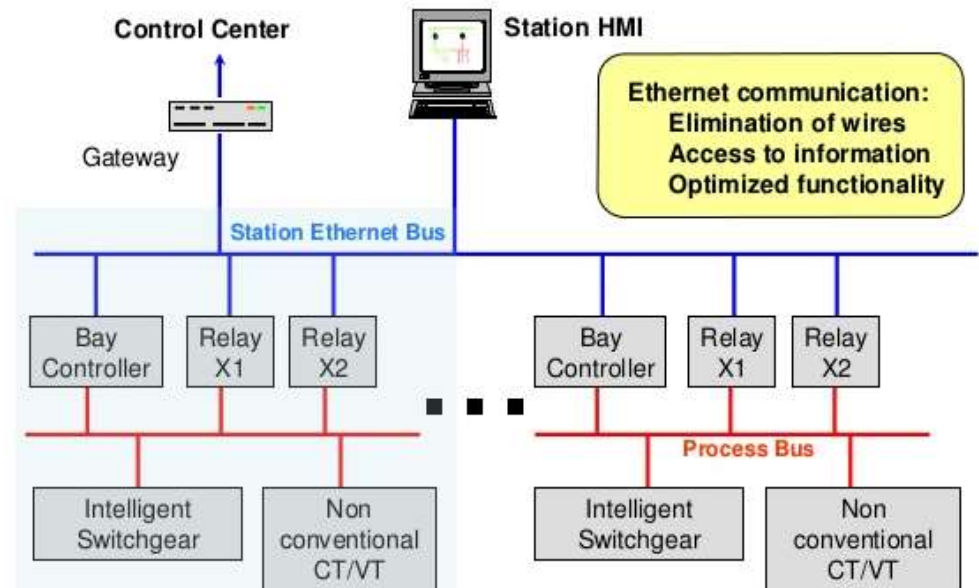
Control Center

Station HMI

Gateway

Ethernet communication:
Elimination of wires
Access to information
Optimized functionality

Station Ethernet Bus

Bay Controller

Relay X1

Relay X2

Bay Controller

Relay X1

Relay X2

Process Bus

Intelligent Switchgear

Non conventional CT/VT

Intelligent Switchgear

Non conventional CT/VT